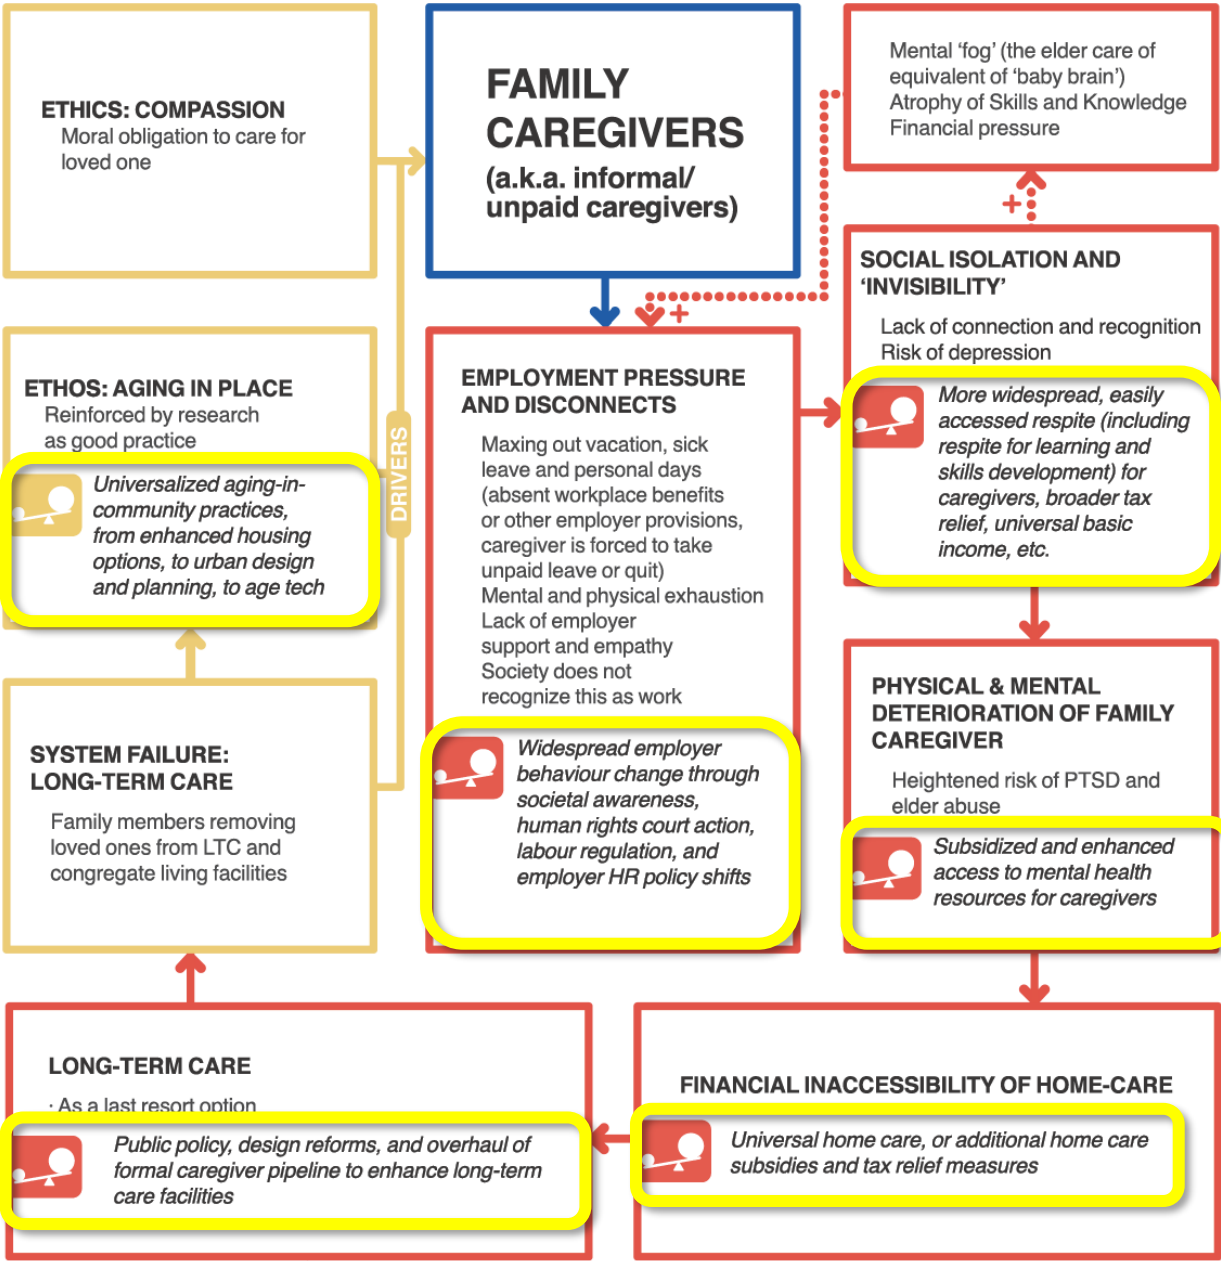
ETHICS: COMPASSION
Moral obligation to care for loved one

FAMILY CAREGIVERS
(a.k.a. informal/ unpaid caregivers)

Mental 'fog' (the elder care of equivalent of 'baby brain')
Atrophy of Skills and Knowledge
Financial pressure

+

SOCIAL ISOLATION AND 'INVISIBILITY'
Lack of connection and recognition
Risk of depression

More widespread, easily accessed respite (including respite for learning and skills development) for caregivers, broader tax relief, universal basic income, etc.

+

ETHOS: AGING IN PLACE
Reinforced by research as good practice

Universalized aging-in-community practices, from enhanced housing options, to urban design and planning, to age tech

DRIVERS

EMPLOYMENT PRESSURE AND DISCONNECTS
Maxing out vacation, sick leave and personal days (absent workplace benefits or other employer provisions, caregiver is forced to take unpaid leave or quit)
Mental and physical exhaustion
Lack of employer support and empathy
Society does not recognize this as work

Widespread employer behaviour change through societal awareness, human rights court action, labour regulation, and employer HR policy shifts

PHYSICAL & MENTAL DETERIORATION OF FAMILY CAREGIVER
Heightened risk of PTSD and elder abuse

Subsidized and enhanced access to mental health resources for caregivers

SYSTEM FAILURE: LONG-TERM CARE
Family members removing loved ones from LTC and congregate living facilities

LONG-TERM CARE
· As a last resort option

Public policy, design reforms, and overhaul of formal caregiver pipeline to enhance long-term care facilities

FINANCIAL INACCESSIBILITY OF HOME-CARE

Universal home care, or additional home care subsidies and tax relief measures